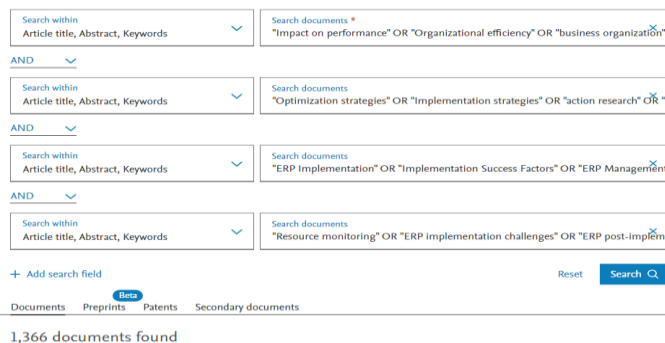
Search within
Article title, Abstract, Keywords

Search documents *
"Impact on performance" OR "Organizational efficiency" OR "business organization"

AND

Search within
Article title, Abstract, Keywords

Search documents
"Optimization strategies" OR "Implementation strategies" OR "action research" OR "

AND

Search within
Article title, Abstract, Keywords

Search documents
"ERP Implementation" OR "Implementation Success Factors" OR "ERP Manageme

AND

Search within
Article title, Abstract, Keywords

Search documents
"Resource monitoring" OR "ERP implementation challenges" OR "ERP post-impleme

+ Add search field

Reset

Search

Documents Preprints Beta Patents Secondary documents

1,366 documents found